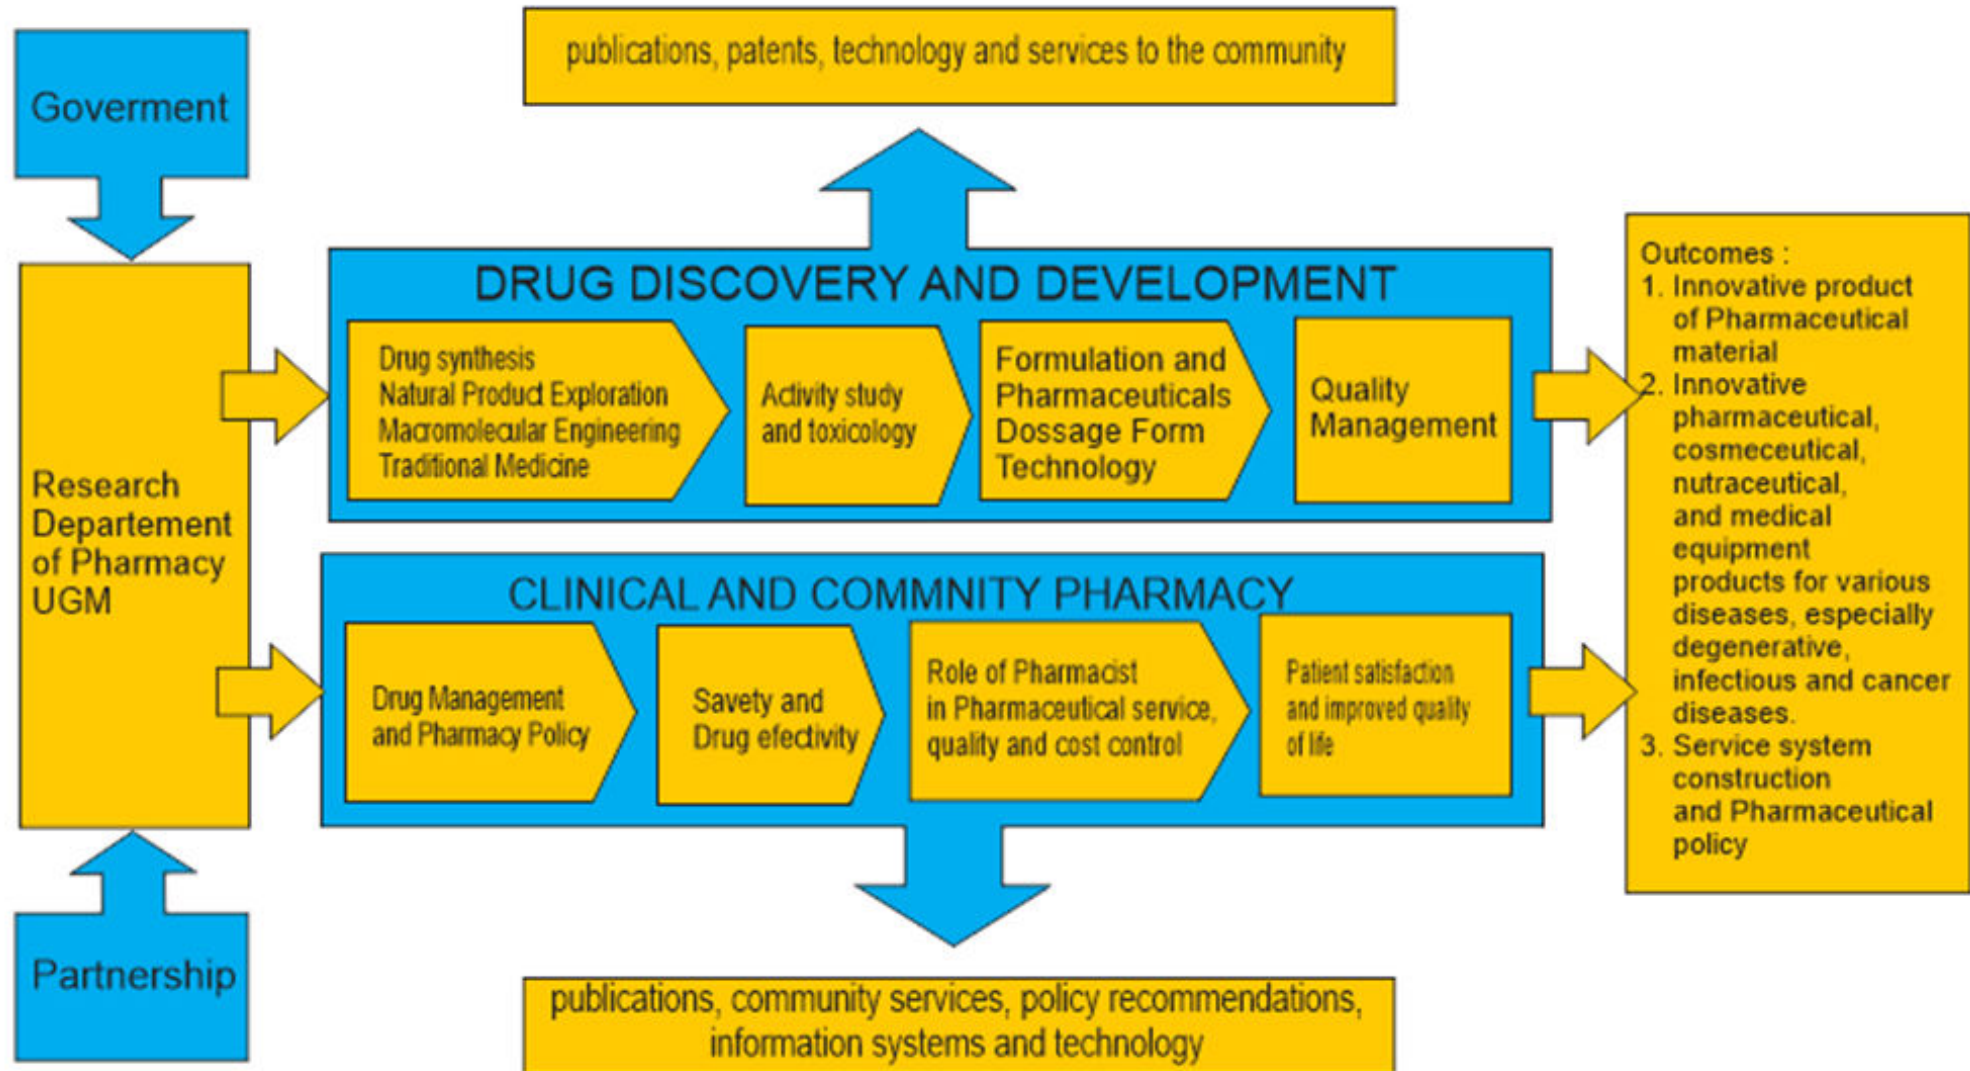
Goverment

publications, patents, technology and services to the community

Research Departement of Pharmacy UGM

DRUG DISCOVERY AND DEVELOPMENT

Drug synthesis
Natural Product Exploration
Macromolecular Engineering
Traditional Medicine

Activity study and toxicology

Formulation and Pharmaceuticals Dossage Form Technology

Quality Management

CLINICAL AND COMMNITY PHARMACY

Drug Management and Pharmacy Policy

Savety and Drug efectivity

Role of Pharmacist in Pharmaceutical service, quality and cost control

Patient satisfaction and improved quality of life

Outcomes :
1. Innovative product of Pharmaceutical material
2. Innovative pharmaceutical, cosmeceutical, nutraceutical, and medical equipment products for various diseases, especially degenerative, infectious and cancer diseases.
3. Service system construction and Pharmaceutical policy

Partnership

publications, community services, policy recommendations, information systems and technology